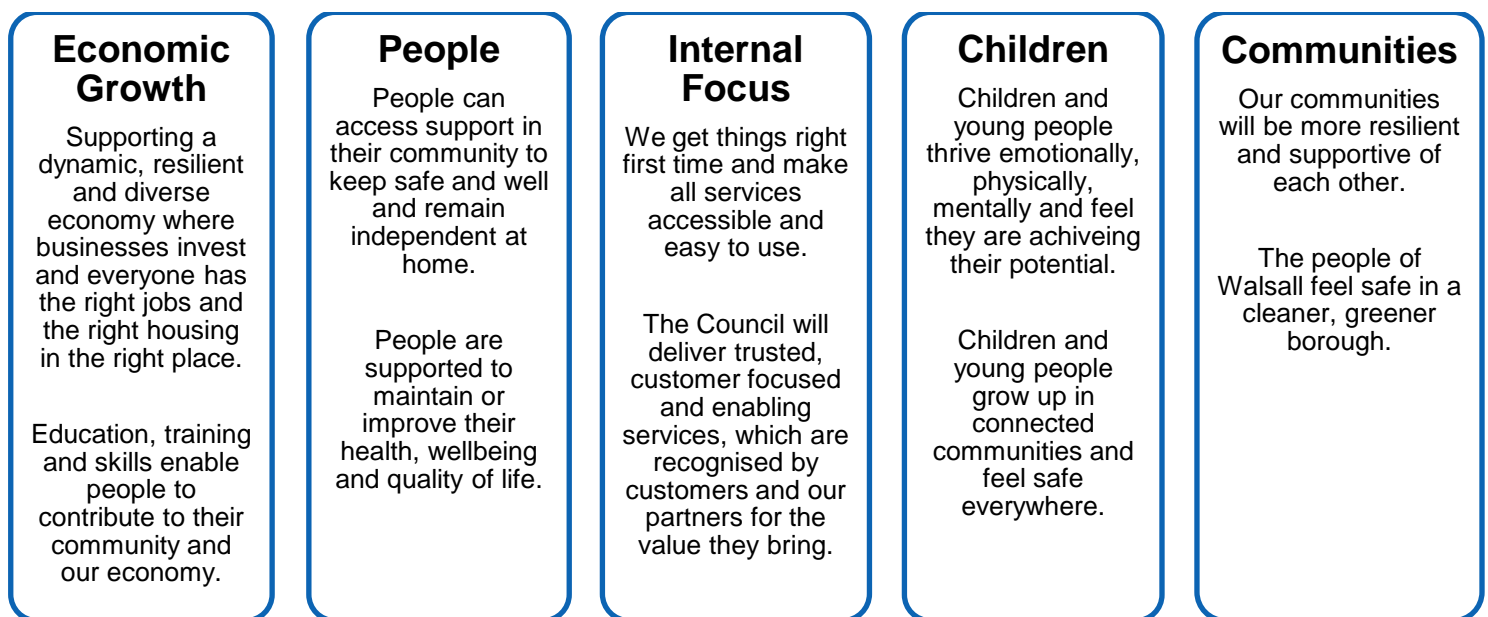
Economic Growth

Supporting a dynamic, resilient and diverse economy where businesses invest and everyone has the right jobs and the right housing in the right place.

Education, training and skills enable people to contribute to their community and our economy.

People

People can access support in their community to keep safe and well and remain independent at home.

People are supported to maintain or improve their health, wellbeing and quality of life.

Internal Focus

We get things right first time and make all services accessible and easy to use.

The Council will deliver trusted, customer focused and enabling services, which are recognised by customers and our partners for the value they bring.

Children

Children and young people thrive emotionally, physically, mentally and feel they are achiveing their potential.

Children and young people grow up in connected communities and feel safe everywhere.

Communities

Our communities will be more resilient and supportive of each other.

The people of Walsall feel safe in a cleaner, greener borough.